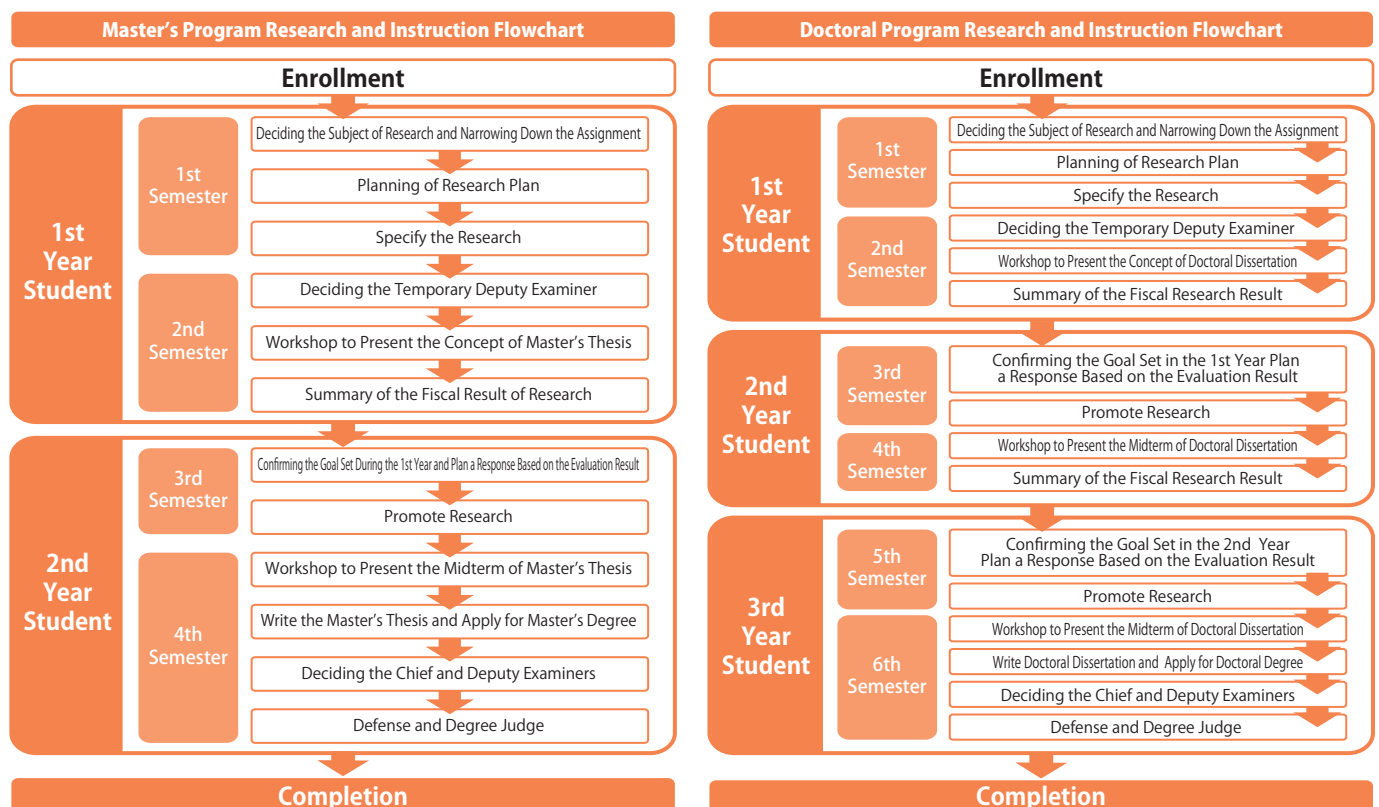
Master’s Program Research and Instruction Flowchart

Enrollment

1st Year Student

1st Semester

Deciding the Subject of Research and Narrowing Down the Assignment

Planning of Research Plan

Specify the Research

2nd Semester

Deciding the Temporary Deputy Examiner

Workshop to Present the Concept of Master’s Thesis

Summary of the Fiscal Result of Research

2nd Year Student

3rd Semester

Confirming the Goal Set During the 1st Year and Plan a Response Based on the Evaluation Result

Promote Research

4th Semester

Workshop to Present the Midterm of Master’s Thesis

Write the Master’s Thesis and Apply for Master’s Degree

Deciding the Chief and Deputy Examiners

Defense and Degree Judge

Completion

Doctoral Program Research and Instruction Flowchart

Enrollment

1st Year Student

1st Semester

Deciding the Subject of Research and Narrowing Down the Assignment

Planning of Research Plan

Specify the Research

2nd Semester

Deciding the Temporary Deputy Examiner

Workshop to Present the Concept of Doctoral Dissertation

Summary of the Fiscal Research Result

2nd Year Student

3rd Semester

Confirming the Goal Set in the 1st Year Plan a Response Based on the Evaluation Result

Promote Research

4th Semester

Workshop to Present the Midterm of Doctoral Dissertation

Summary of the Fiscal Research Result

3rd Year Student

5th Semester

Confirming the Goal Set in the 2nd Year Plan a Response Based on the Evaluation Result

Promote Research

6th Semester

Workshop to Present the Midterm of Doctoral Dissertation

Write Doctoral Dissertation and Apply for Doctoral Degree

Deciding the Chief and Deputy Examiners

Defense and Degree Judge

Completion